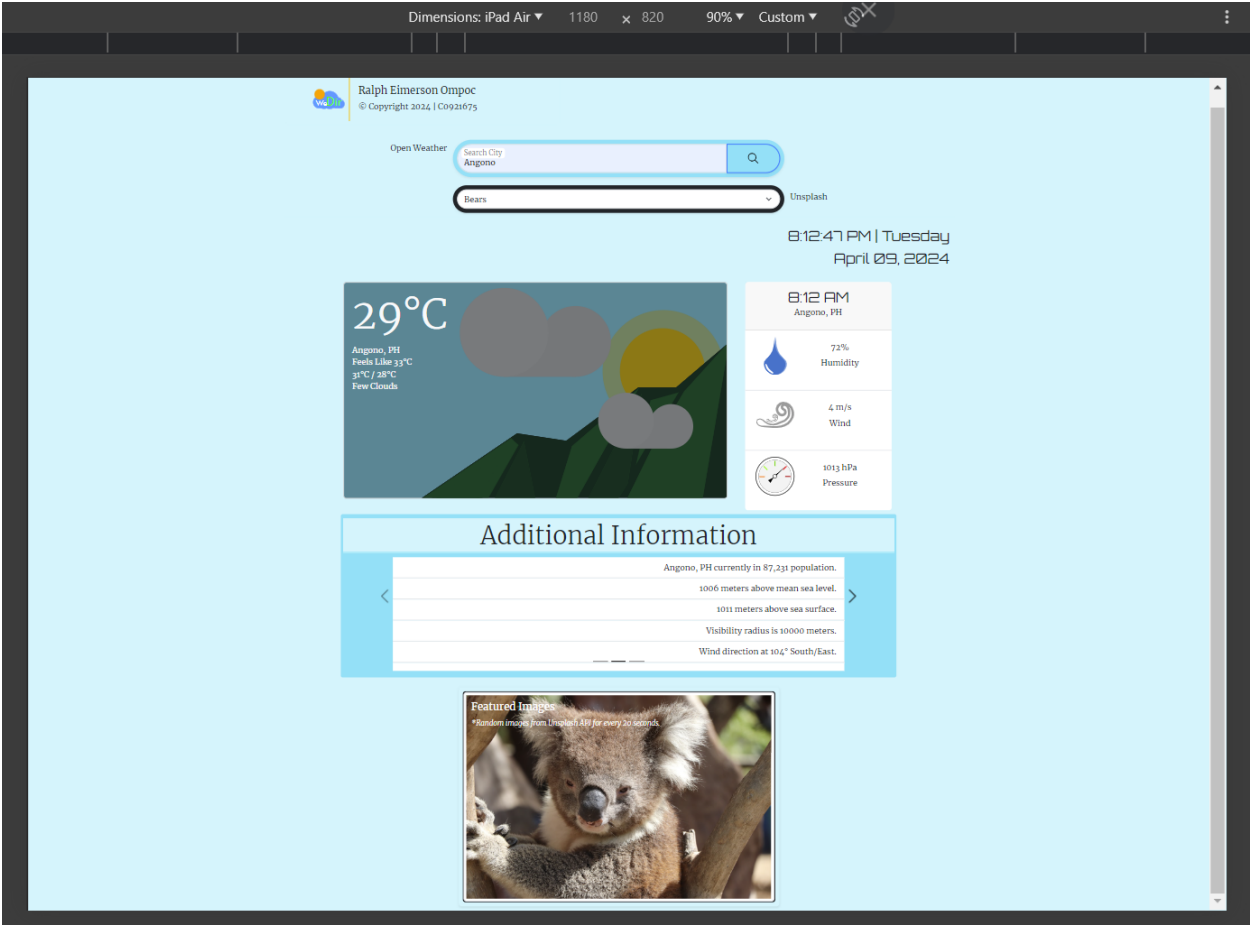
Dimensions: iPad Air ▾ 1180 × 820 90% ▾ Custom ▾

WeDir

Ralph Eimerson Ompoc
© Copyright 2024 | C0921675

Open Weather

Search City
Angono

Bears

Unsplash

8:12:47 PM | Tuesday
April 09, 2024

29°C

Angono, PH
Feels Like 33°C
31°C / 28°C
Few Clouds

8:12 AM
Angono, PH

72%
Humidity

4 m/s
Wind

1013 hPa
Pressure

Additional Information

Angono, PH currently in 87,231 population.

1006 meters above mean sea level.

1011 meters above sea surface.

Visibility radius is 10000 meters.

Wind direction at 104° South/East.

Featured Images
*Random images from Unsplash API for every 20 seconds.